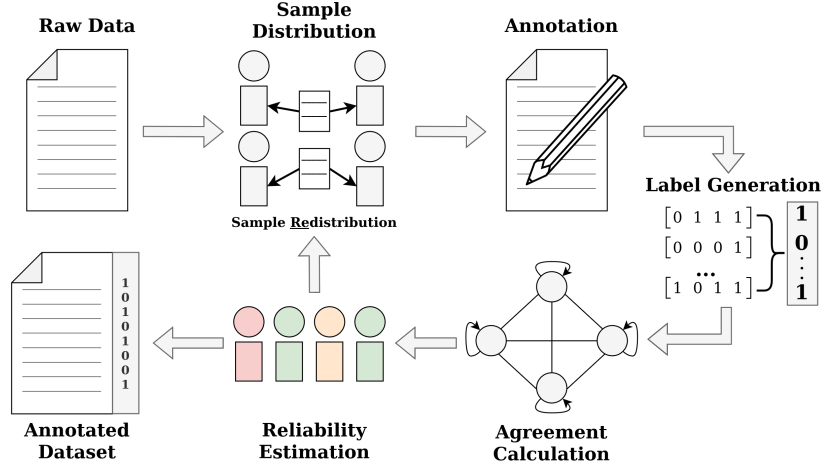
Raw Data

Sample Distribution

Annotation

Sample Redistribution

Label Generation

$\begin{bmatrix} 0 & 1 & 1 & 1 \end{bmatrix}$
$\begin{bmatrix} 0 & 0 & 0 & 1 \end{bmatrix}$
...
$\begin{bmatrix} 1 & 0 & 1 & 1 \end{bmatrix}$

1
0
.
.
.
1

1
0
1
0
1
0
0
1

Annotated Dataset

Reliability Estimation

Agreement Calculation